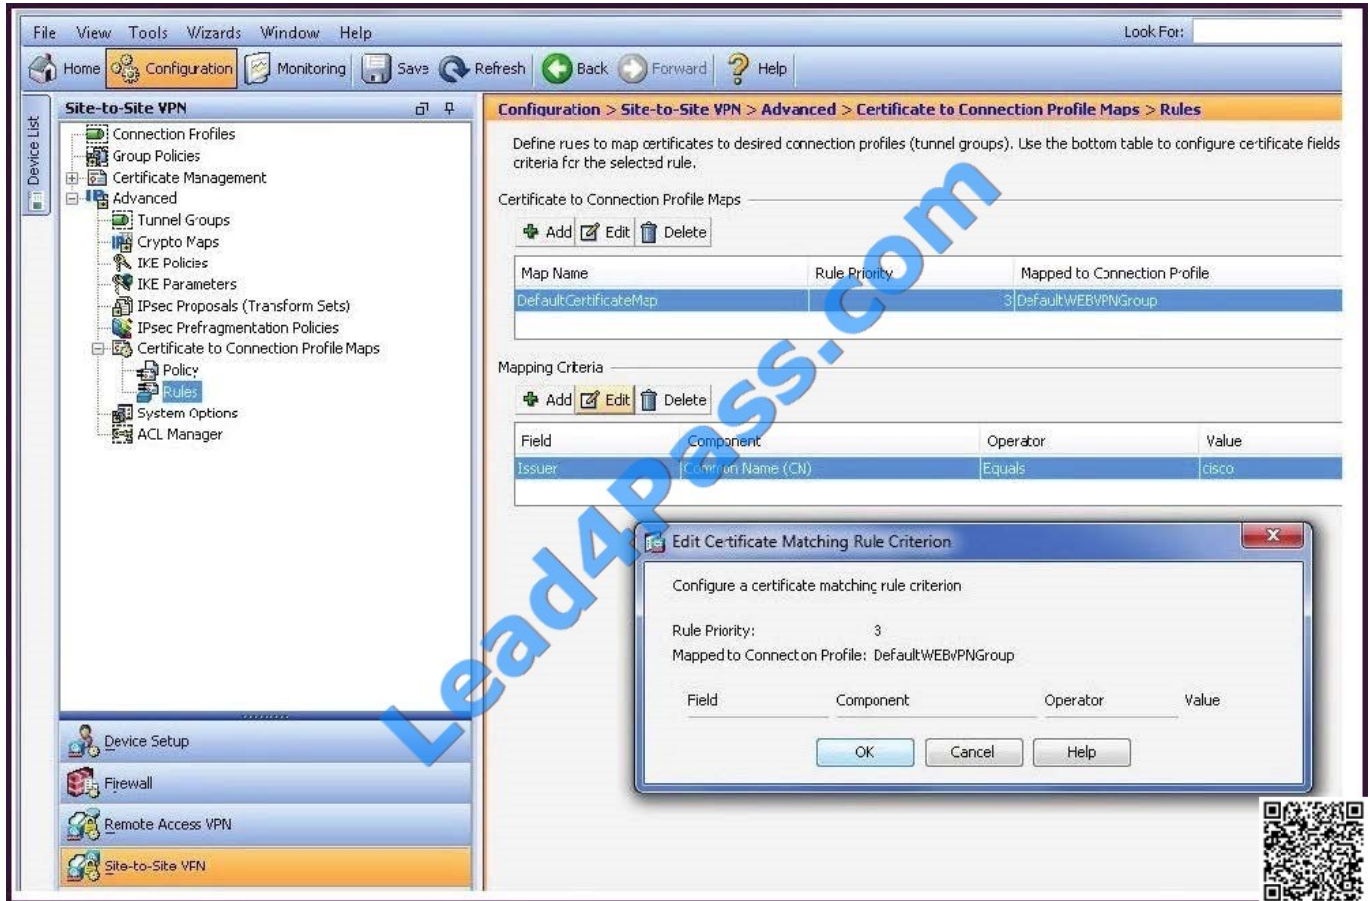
File View Tools Wizards Window Help

Look For:

Home Configuration Monitoring Save Refresh Back Forward Help

Device List

Site-to-Site VPN

Connection Profiles
Group Policies
Certificate Management
Advanced
Tunnel Groups
Crypto Maps
IKE Policies
IKE Parameters
IPsec Proposals (Transform Sets)
IPsec Prefragmentation Policies
Certificate to Connection Profile Maps
Policy
Rules
System Options
ACL Manager

Device Setup
Firewall
Remote Access VPN
Site-to-Site VPN

Configuration > Site-to-Site VPN > Advanced > Certificate to Connection Profile Maps > Rules

Define rues to map certificates to desired connection profiles (tunnel groups). Use the bottom table to configure certificate fields criteria for the selected rule.

Certificate to Connection Profile Maps

Add Edit Delete

| Map Name | Rule Priority | Mapped to Connection Profile |
|---|---|---|
| DefaultCertificateMap | 3 | DefaultWEBVPNGroup |

Mapping Criteria

Add Edit Delete

| Field | Component | Operator | Value |
|---|---|---|---|
| Issuer | Common Name (CN) | Equals | cisco |

Edit Certificate Matching Rule Criterion

Configure a certificate matching rule criterion

Rule Priority: 3
Mapped to Connecton Profile: DefaultWEBVPNGroup

Field Component Operator Value

OK Cancel Help

Lead4Pass.com